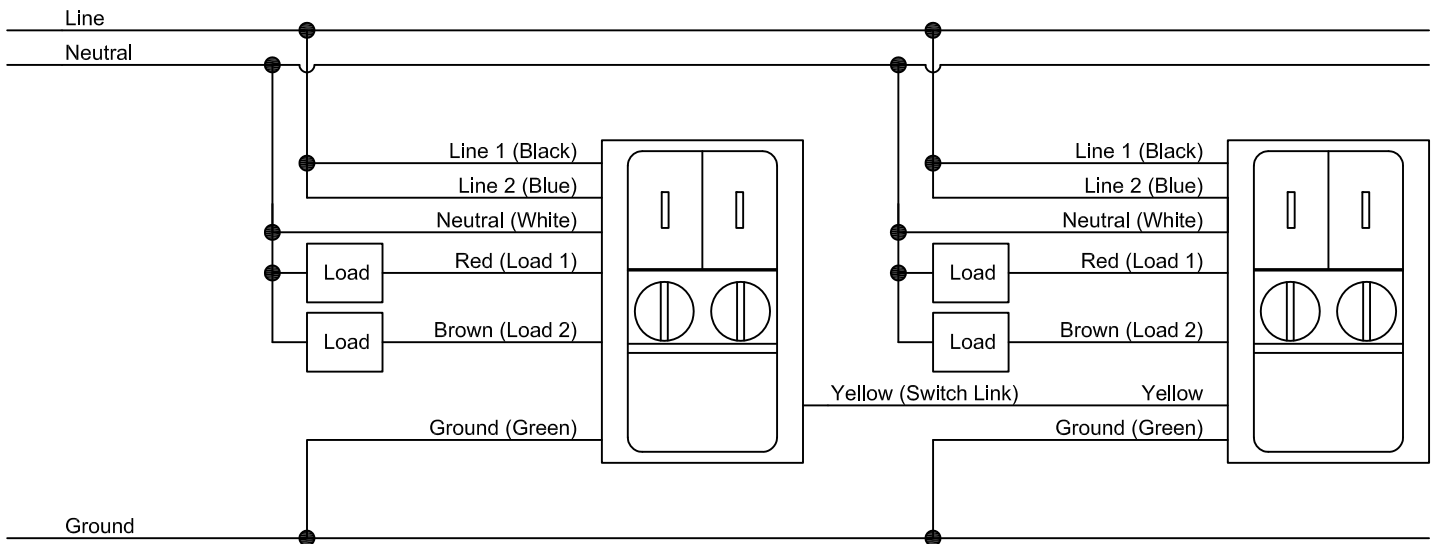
Line
Neutral

Line 1 (Black)
Line 2 (Blue)
Neutral (White)
Load
Red (Load 1)
Load
Brown (Load 2)
Ground (Green)

Yellow (Switch Link)

Line 1 (Black)
Line 2 (Blue)
Neutral (White)
Load
Red (Load 1)
Load
Brown (Load 2)
Yellow
Ground (Green)

Ground